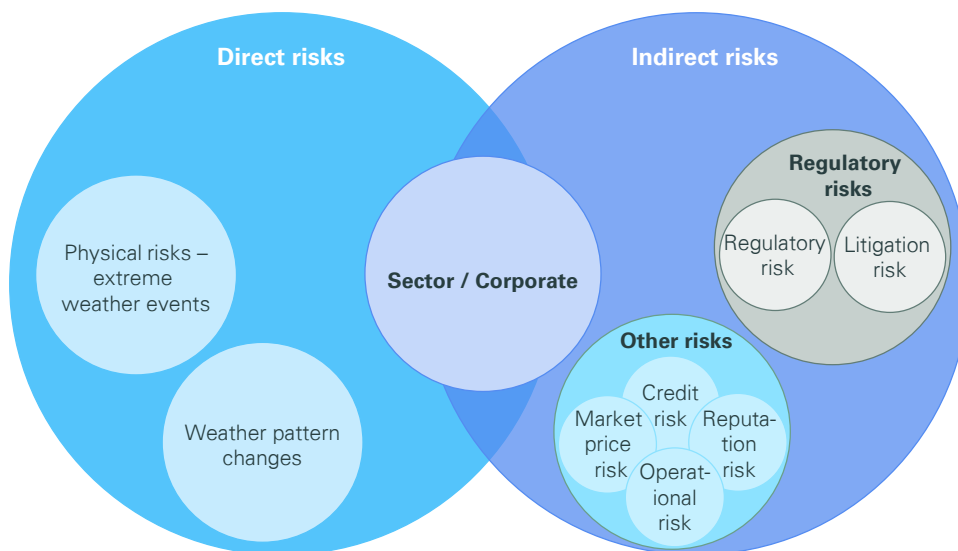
Direct risks

Indirect risks

Regulatory risks

Regulatory risk

Litigation risk

Physical risks – extreme weather events

Sector / Corporate

Other risks

Credit risk

Market price risk

Reputation risk

Operational risk

Weather pattern changes